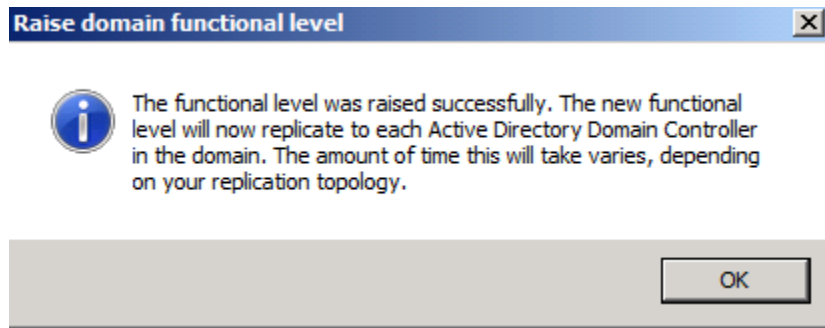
Raise domain functional level

The functional level was raised successfully. The new functional level will now replicate to each Active Directory Domain Controller in the domain. The amount of time this will take varies, depending on your replication topology.

OK